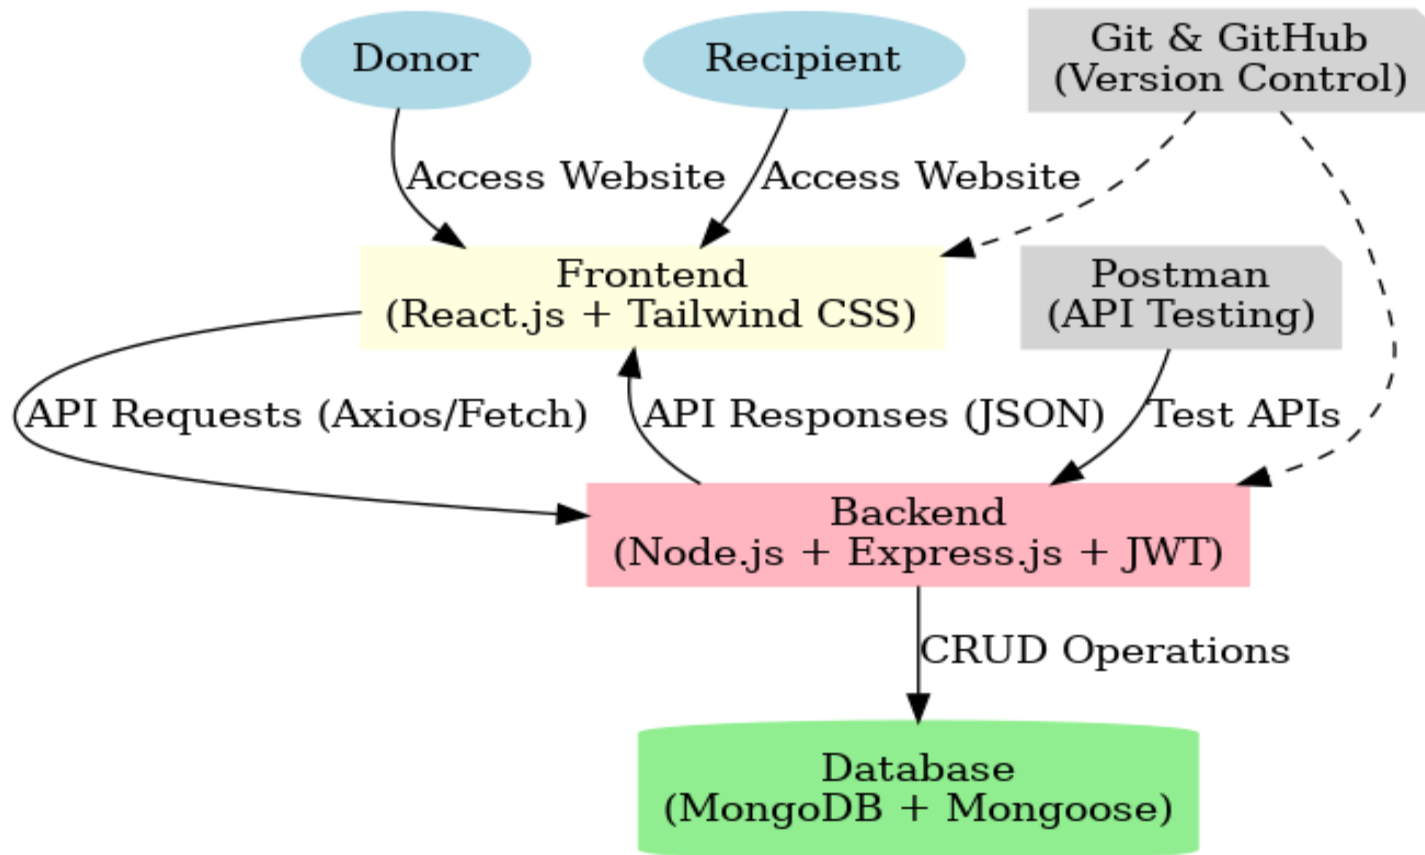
Donor

Recipient

Git & GitHub
(Version Control)

Access Website

Access Website

Frontend
(React.js + Tailwind CSS)

Postman
(API Testing)

API Requests (Axios/Fetch)

API Responses (JSON)

Test APIs

Backend
(Node.js + Express.js + JWT)

CRUD Operations

Database
(MongoDB + Mongoose)